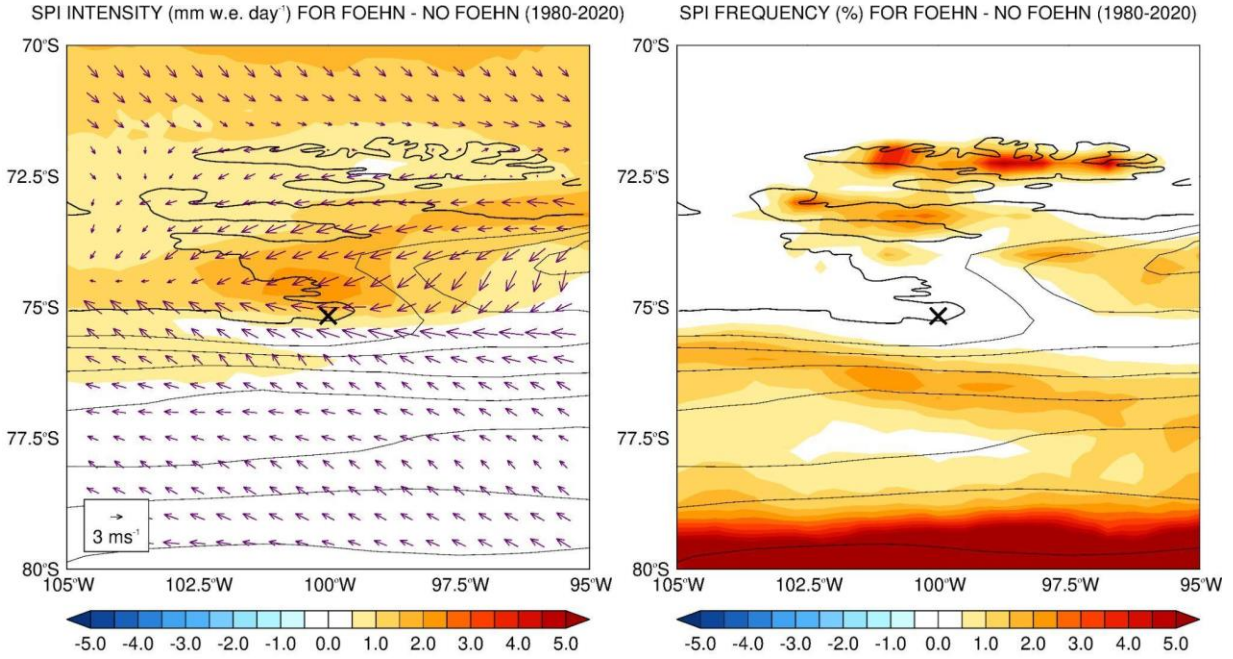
SPI INTENSITY (mm w.e. day$^{-1}$) FOR FOEHN - NO FOEHN (1980-2020)

70°S
72.5°S
75°S
77.5°S
80°S

3 ms$^{-1}$

105°W 102.5°W 100°W 97.5°W 95°W

-5.0 -4.0 -3.0 -2.0 -1.0 0.0 1.0 2.0 3.0 4.0 5.0

SPI FREQUENCY (%) FOR FOEHN - NO FOEHN (1980-2020)

70°S
72.5°S
75°S
77.5°S
80°S

105°W 102.5°W 100°W 97.5°W 95°W

-5.0 -4.0 -3.0 -2.0 -1.0 0.0 1.0 2.0 3.0 4.0 5.0